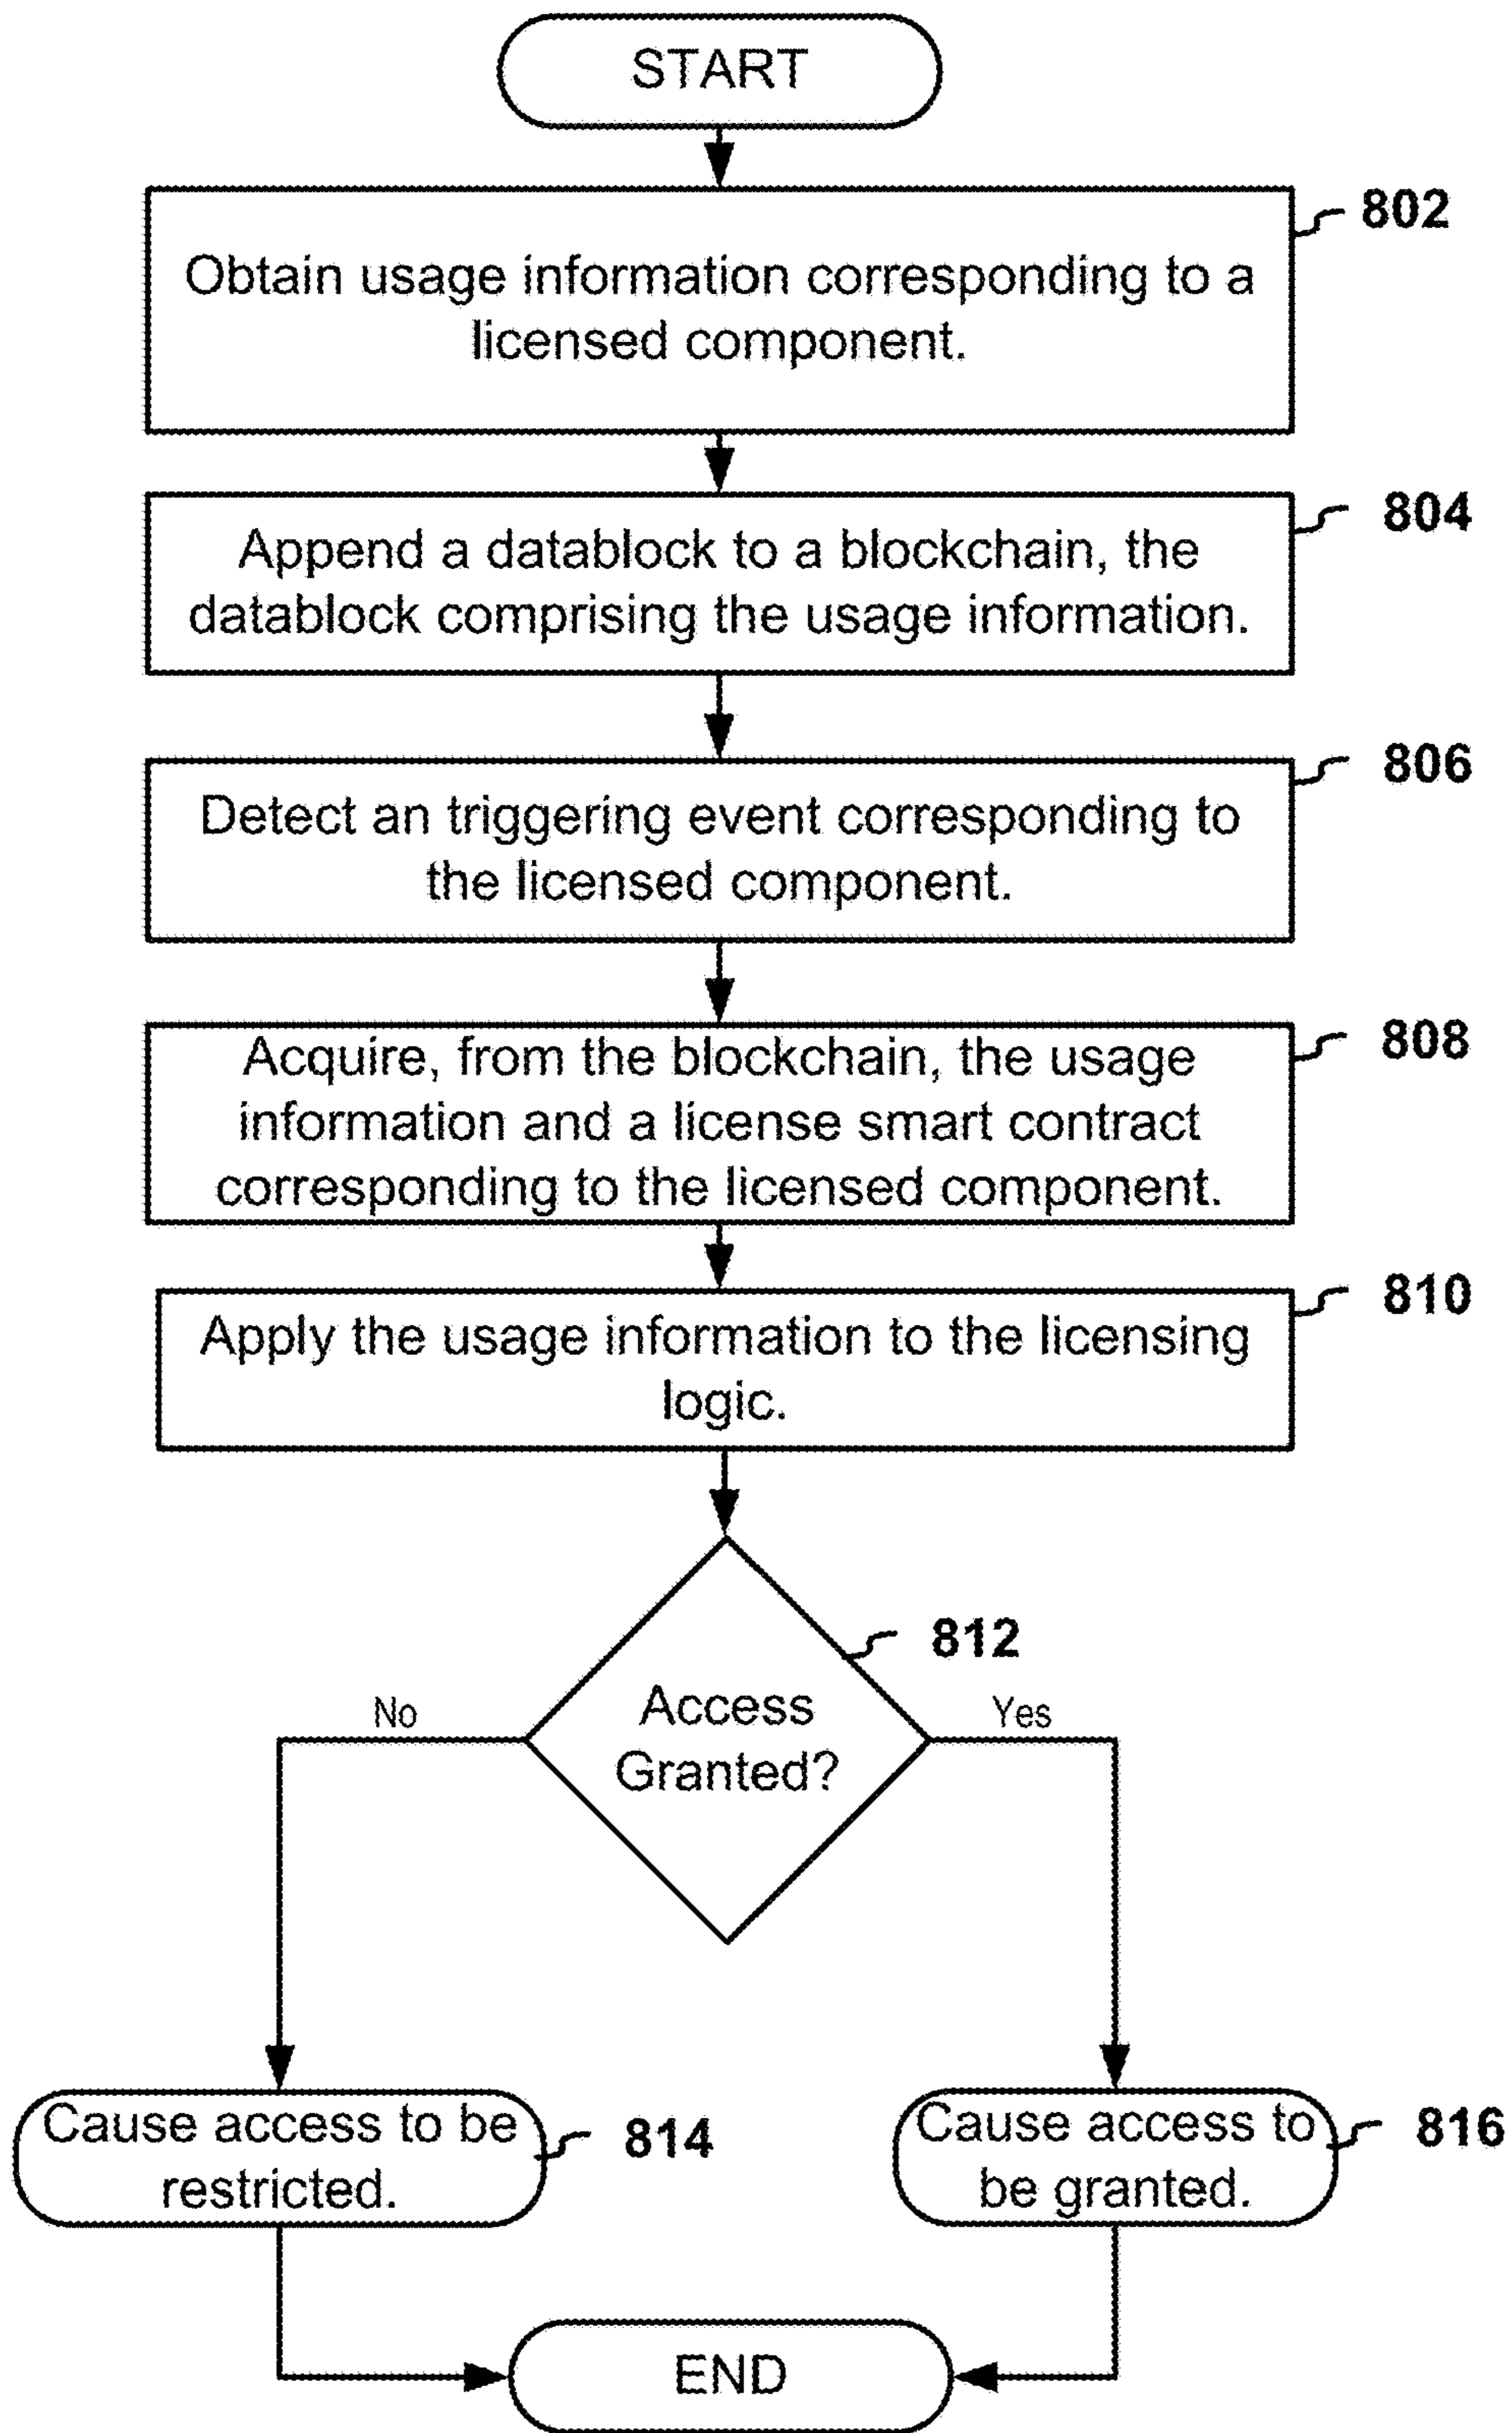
START

Obtain usage information corresponding to a licensed component.

802

Append a datablock to a blockchain, the datablock comprising the usage information.

804

Detect an triggering event corresponding to the licensed component.

806

Acquire, from the blockchain, the usage information and a license smart contract corresponding to the licensed component.

808

Apply the usage information to the licensing logic.

810

812

No

Access Granted?

Yes

Cause access to be restricted.

814

Cause access to be granted.

816

END